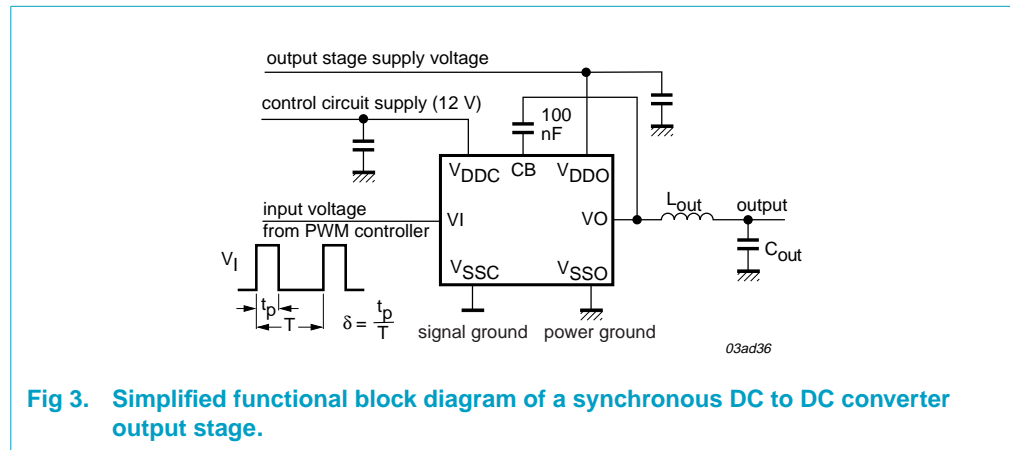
output stage supply voltage

control circuit supply (12 V)

100 nF

$V_{DDC}$ CB $V_{DDO}$

input voltage from PWM controller

VI

VO

$L_{out}$

output

$C_{out}$

$V_I$

$V_{SSC}$ $V_{SSO}$

$t_p$

T

$\delta = \frac{t_p}{T}$

signal ground power ground

03ad36

Fig 3. Simplified functional block diagram of a synchronous DC to DC converter output stage.